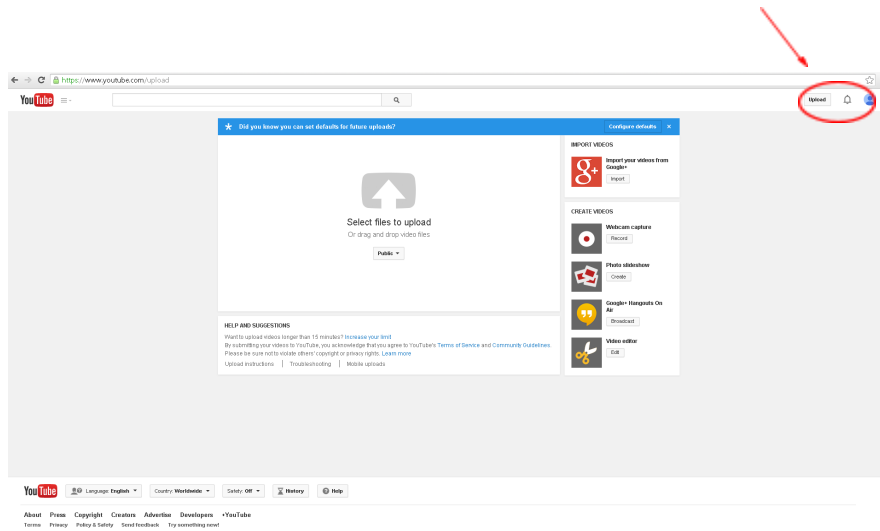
https://www.youtube.com/upload

YouTube

Upload

Did you know you can set defaults for future uploads?

Configure defaults

Select files to upload

Or drag and drop video files

Public

IMPORT VIDEOS

Import your videos from Google+

Import

CREATE VIDEOS

Webcam capture

Record

Photo slideshow

Create

Google+ Hangouts On Air

Broadcast

Video editor

Edit

HELP AND SUGGESTIONS

Want to upload videos longer than 15 minutes? Increase your limit

By submitting your videos to YouTube, you acknowledge that you agree to YouTube's Terms of Service and Community Guidelines. Please be sure not to violate others' copyright or privacy rights. Learn more

Upload instructions | Troubleshooting | Mobile uploads

YouTube

Language: English

Country: Worldwide

Safety: Off

History

Help

About Press Copyright Creators Advertise Developers +YouTube

Terms Privacy Policy & Safety Send feedback Try something new!